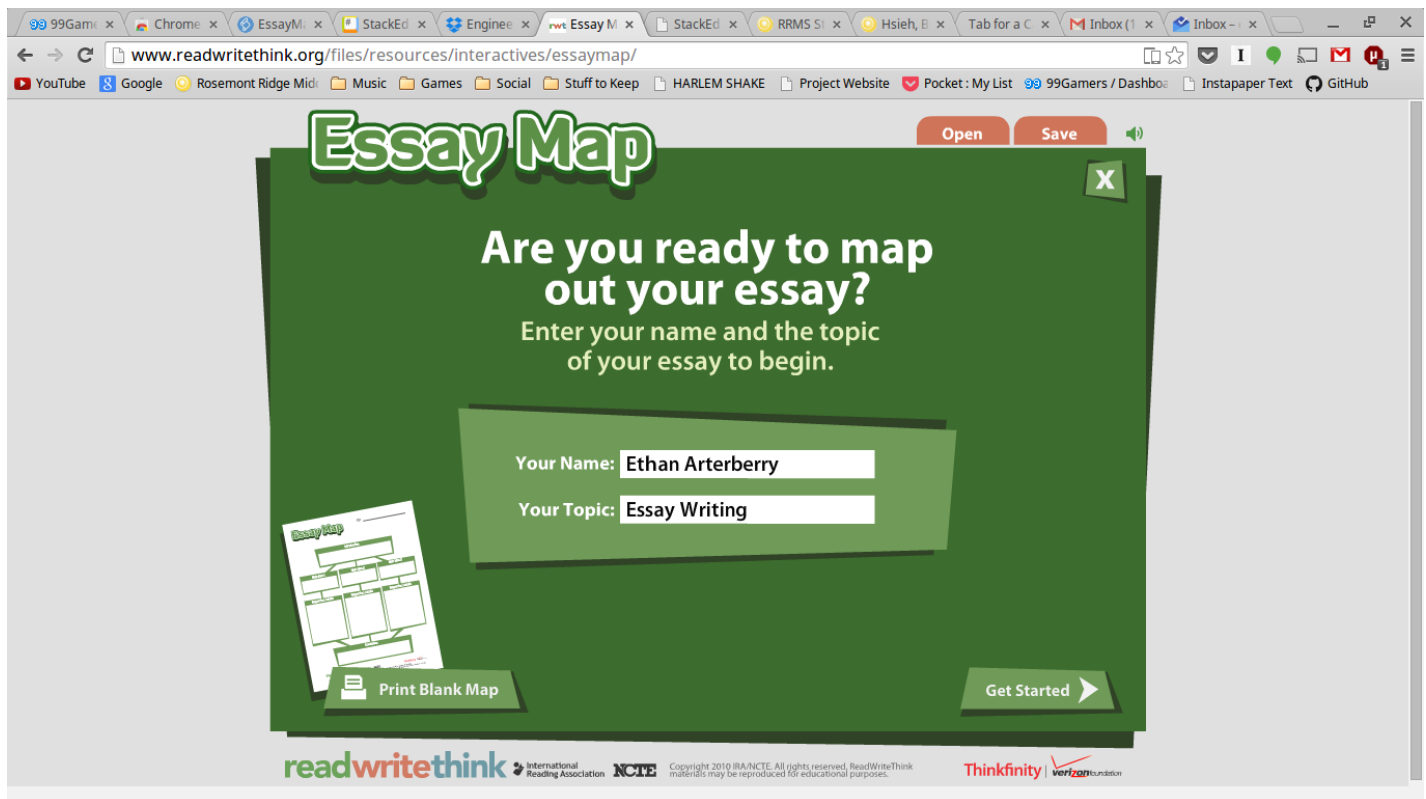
99Gam × Chrome × EssayM × StackEd × Enginee × rwt Essay M × StackEd × RRMS S × Hsieh, B × Tab for a C × Inbox (1 × Inbox –

www.readwritethink.org/files/resources/interactives/essaymap/

YouTube Google Rosemont Ridge Mid Music Games Social Stuff to Keep HARLEM SHAKE Project Website Pocket : My List 99Gamers / Dashboa Instapaper Text GitHub

Essay Map

Open Save

X

Are you ready to map out your essay?

Enter your name and the topic of your essay to begin.

Your Name: Ethan Arterberry

Your Topic: Essay Writing

Essay Map

Print Blank Map

Get Started

readwritethink International Reading Association NCTE Copyright 2010 IRA/NCTE. All rights reserved. ReadWriteThink materials may be reproduced for educational purposes.

Thinkfinity | verizon foundation